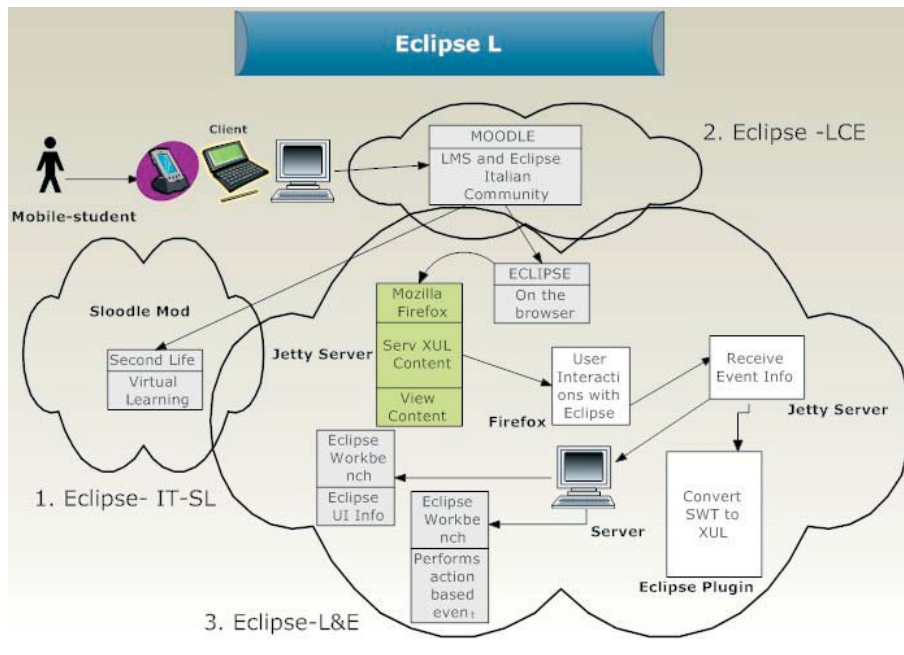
Eclipse L

Client

Mobile-student

MOODLE

LMS and Eclipse Italian Community

2. Eclipse -LCE

ECLIPSE

On the browser

Sloodle Mod

Second Life

Virtual Learning

Mozilla Firefox

Serv XUL Content

View Content

Jetty Server

User Interactions with Eclipse

Firefox

Receive Event Info

Jetty Server

Eclipse Workbench

Eclipse UI Info

1. Eclipse- IT-SL

Eclipse Workbench

Performs action based event

Server

Convert SWT to XUL

Eclipse Plugin

3. Eclipse-L&E